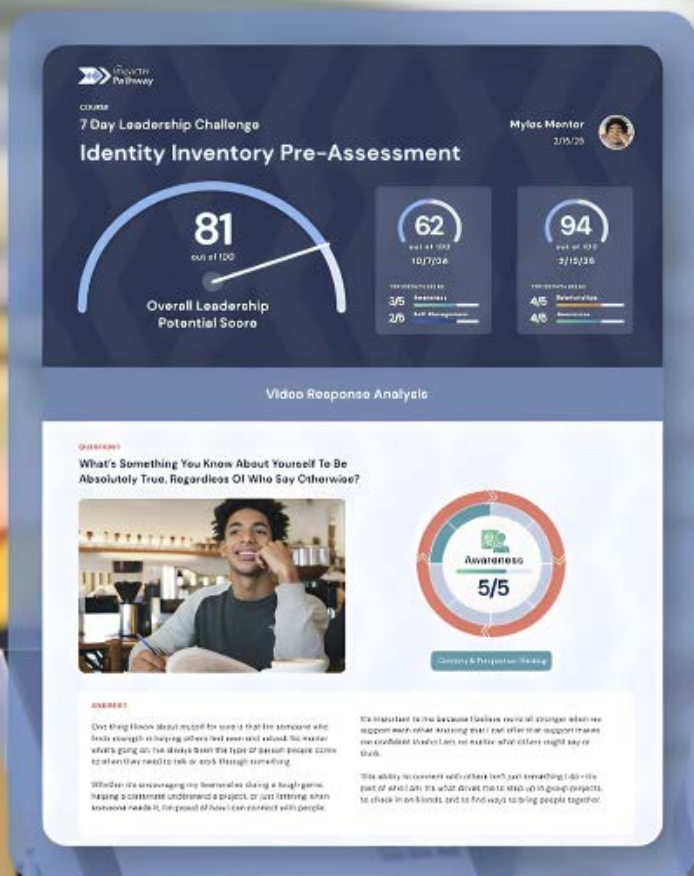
Impactiv Pathway

COURSE
7 Day Leadership Challenge

Identity Inventory Pre-Assessment

Mylos Mentor
2/15/25

81
out of 100
Overall Leadership Potential Score

62
out of 100
10/7/24
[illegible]
3/5 Awareness
2/5 Self-Management

94
out of 100
3/15/25
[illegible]
4/5 Relationships
4/5 Awareness

Video Response Analysis

QUESTION 1
What's Something You Know About Yourself To Be Absolutely True, Regardless Of Who Say Otherwise?

Awareness
5/5

Curiosity & Perspective Thinking

ANSWER 1
One thing I know about myself for sure is that I'm someone who finds strength in helping others feel seen and valued. No matter what's going on, I've always been the type of person people come to when they need to talk or work through something.

Whether it's encouraging my teammates during a tough game, helping a classmate understand a project, or just listening when someone needs it, I'm proud of how I can connect with people.

It's important to me because I believe we're all stronger when we support each other. Knowing that I can offer that support makes me confident in who I am, no matter what others might say or think.

This ability to connect with others isn't just something I do—it's part of who I am. It's what drives me to step up in group projects, to check in on friends, and to find ways to bring people together.